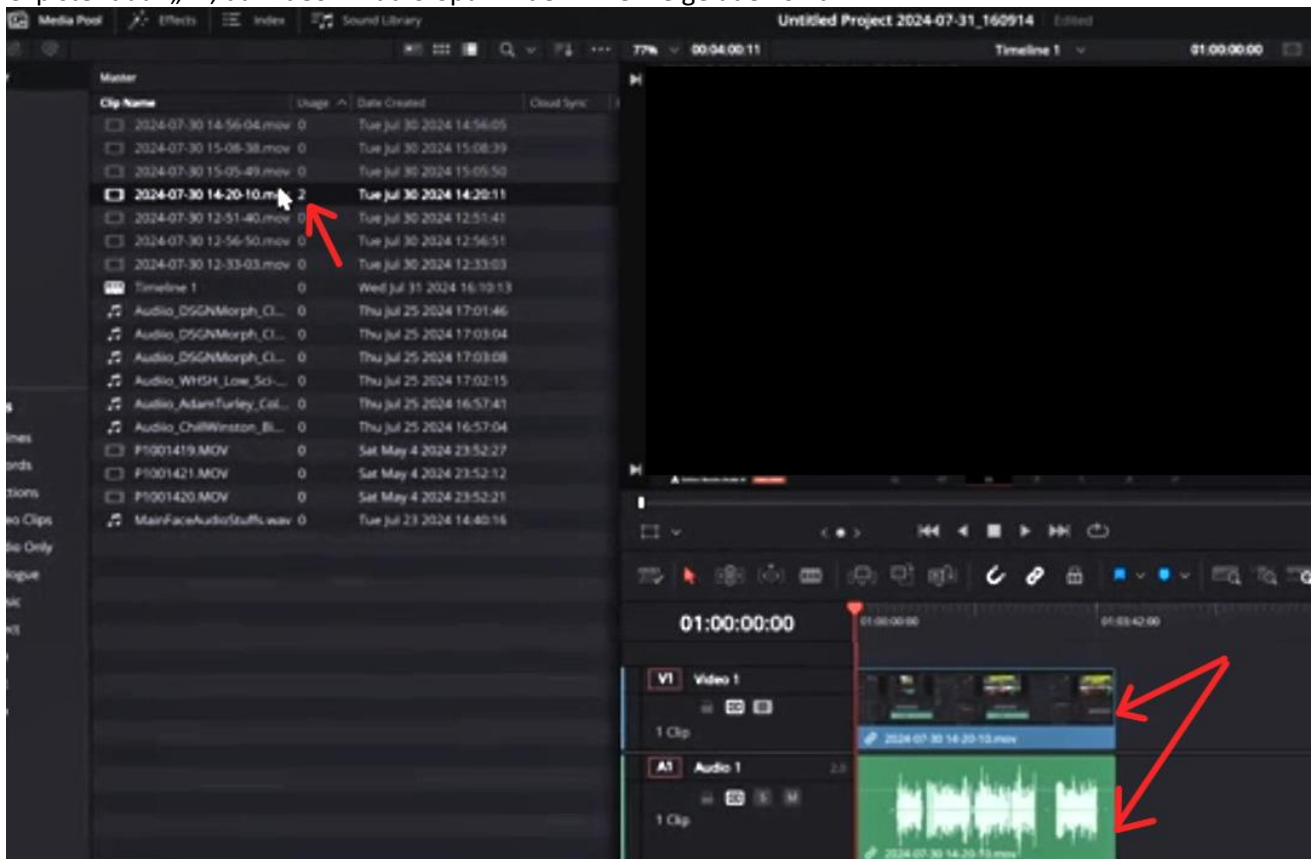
Media Pool | Effects | Index | Sound Library

Untitled Project 2024-07-31_160914 Edited

77% 00:04:00:11 Timeline 1 01:00:00:00

Master

| Clip Name | Usage | Date Created | Cloud Sync |
|---|---|---|---|
| 2024-07-30 14-56-04.mov | 0 | Tue Jul 30 2024 14:56:05 | |
| 2024-07-30 15-08-38.mov | 0 | Tue Jul 30 2024 15:08:39 | |
| 2024-07-30 15-05-49.mov | 0 | Tue Jul 30 2024 15:05:50 | |
| 2024-07-30 14-20-10.mov | 2 | Tue Jul 30 2024 14:20:11 | |
| 2024-07-30 12-51-40.mov | 0 | Tue Jul 30 2024 12:51:41 | |
| 2024-07-30 12-56-50.mov | 0 | Tue Jul 30 2024 12:56:51 | |
| 2024-07-30 12-33-03.mov | 0 | Tue Jul 30 2024 12:33:03 | |
| Timeline 1 | 0 | Wed Jul 31 2024 16:10:13 | |
| Audio_DSGNMorph_Cl... | 0 | Thu Jul 25 2024 17:01:46 | |
| Audio_DSGNMorph_Cl... | 0 | Thu Jul 25 2024 17:03:04 | |
| Audio_DSGNMorph_Cl... | 0 | Thu Jul 25 2024 17:03:08 | |
| Audio_WHSH_Low_Sci-... | 0 | Thu Jul 25 2024 17:02:15 | |
| Audio_AdamTurley_Col... | 0 | Thu Jul 25 2024 16:57:41 | |
| Audio_ChillWinston_Bl... | 0 | Thu Jul 25 2024 16:57:04 | |
| P1001419.MOV | 0 | Sat May 4 2024 23:52:27 | |
| P1001421.MOV | 0 | Sat May 4 2024 23:52:12 | |
| P1001420.MOV | 0 | Sat May 4 2024 23:52:21 | |
| MainFaceAudioStuffs.wav | 0 | Tue Jul 23 2024 14:40:16 | |

ines
ords
ctions
o Clips
io Only
logue
ic

01:00:00:00

01:00:00:00 01:03:42:00

V1 Video 1
1 Clip
2024-07-30 14-20-10.mov

A1 Audio 1 2.0
1 Clip
2024-07-30 14-20-10.mov